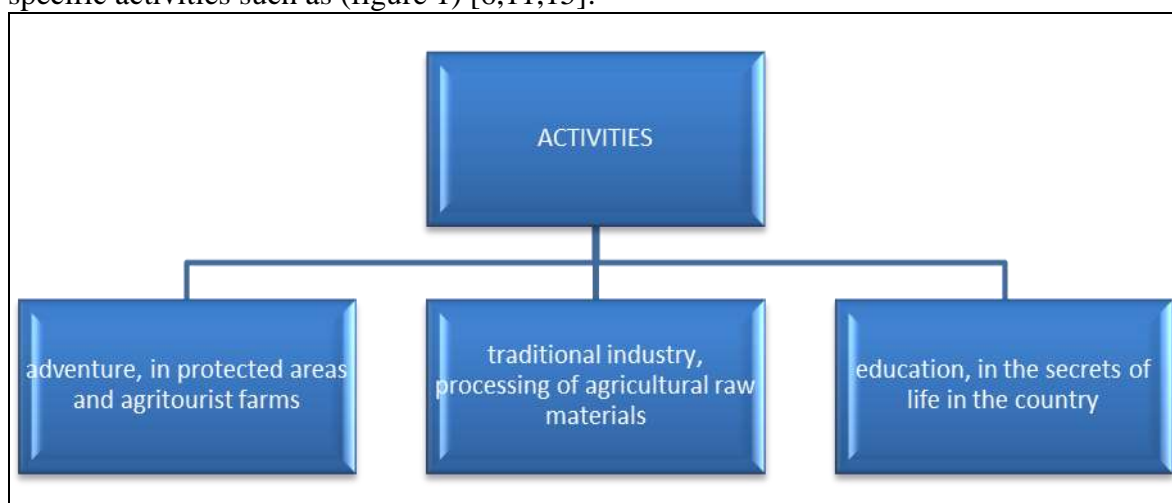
specific activities such as (figure 1) [8,11,13].

ACTIVITIES

adventure, in protected areas and agritourist farms

traditional industry, processing of agricultural raw materials

education, in the secrets of life in the country